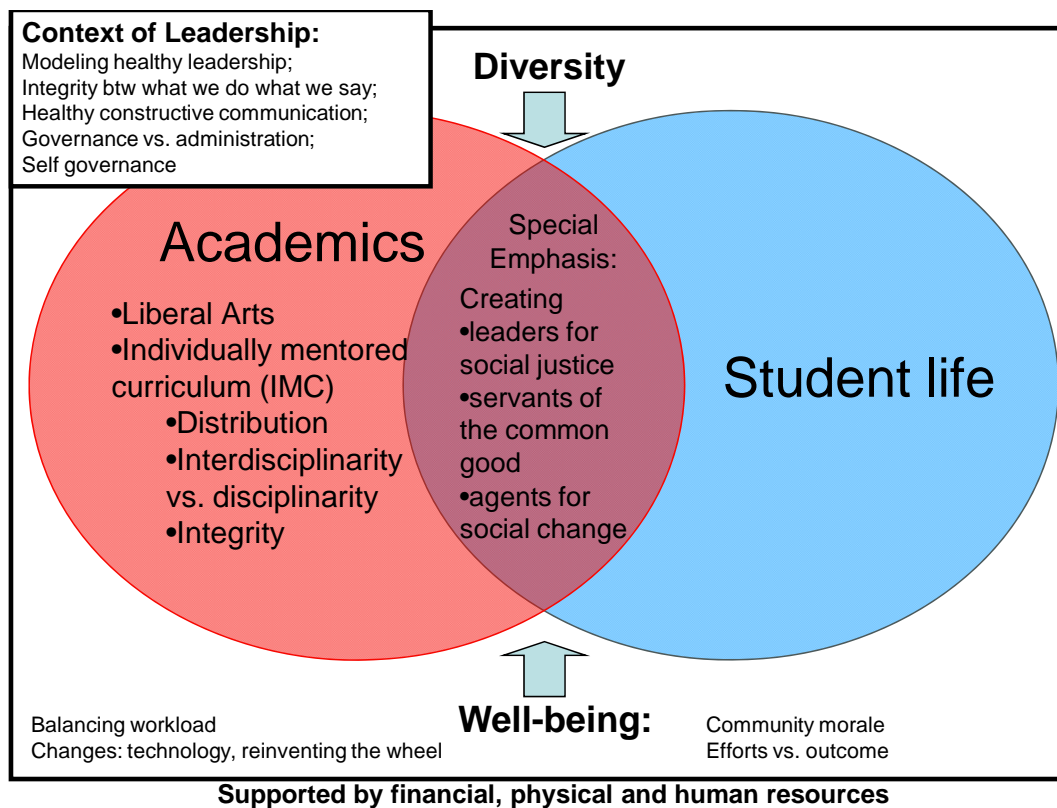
**Context of Leadership:**
Modeling healthy leadership;
Integrity btw what we do what we say;
Healthy constructive communication;
Governance vs. administration;
Self governance

**Diversity**

Academics

•Liberal Arts
•Individually mentored curriculum (IMC)
•Distribution
•Interdisciplinarity vs. disciplinarity
•Integrity

Special Emphasis:
Creating
•leaders for social justice
•servants of the common good
•agents for social change

Student life

Balancing workload
Changes: technology, reinventing the wheel

**Well-being:**

Community morale
Efforts vs. outcome

**Supported by financial, physical and human resources**